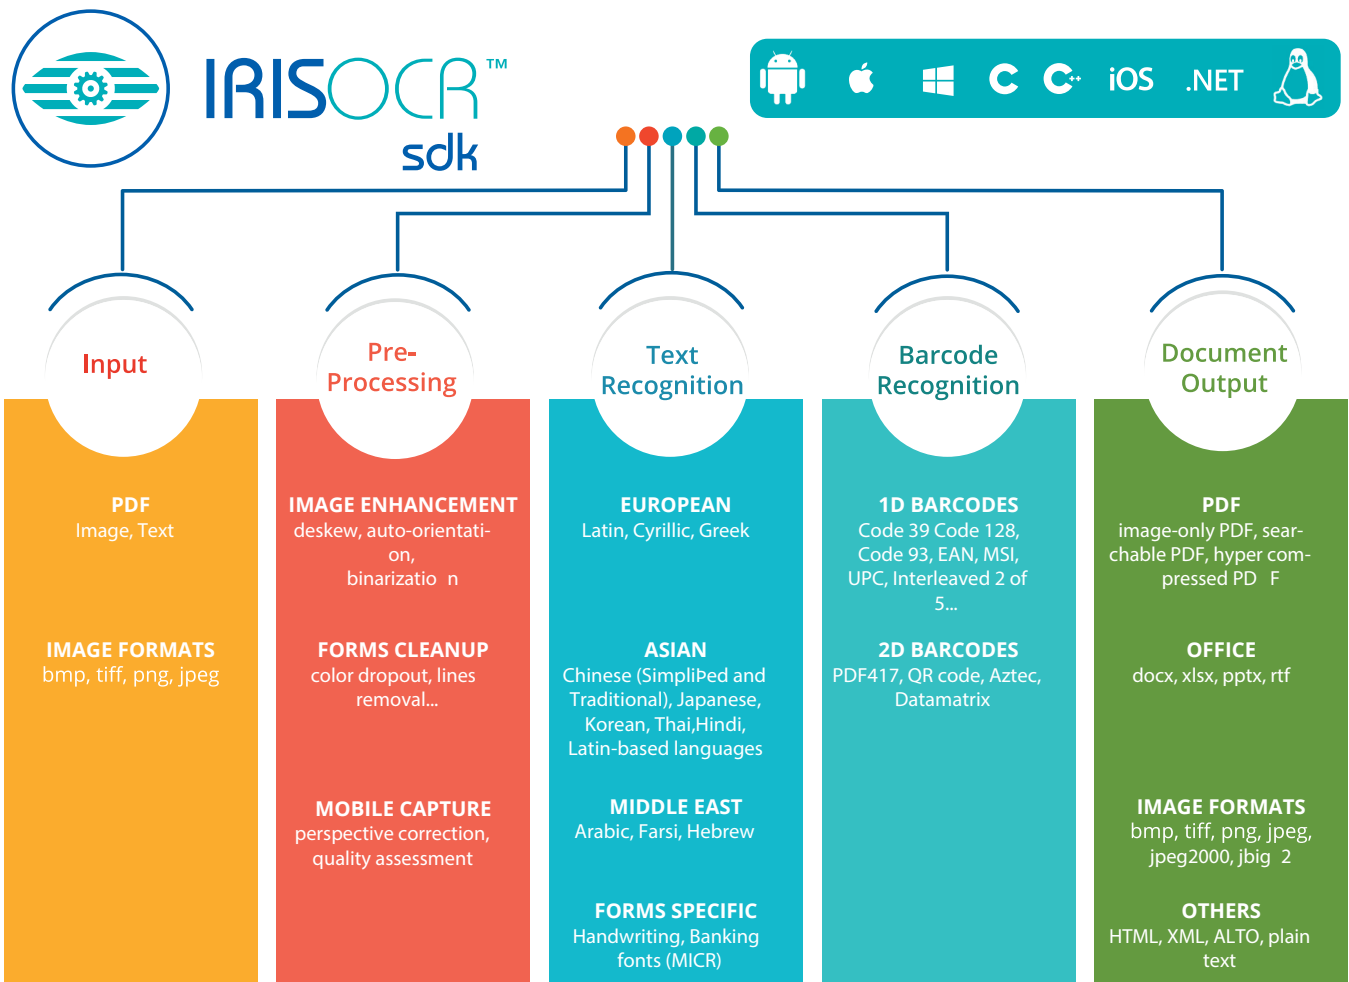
IRISOCR™ sdk

iOS .NET

Input

Pre-Processing

Text Recognition

Barcode Recognition

Document Output

PDF
Image, Text

IMAGE FORMATS
bmp, tiff, png, jpeg

IMAGE ENHANCEMENT
deskew, auto-orientation, binarizatio n

FORMS CLEANUP
color dropout, lines removal...

MOBILE CAPTURE
perspective correction, quality assessment

EUROPEAN
Latin, Cyrillic, Greek

ASIAN
Chinese (Simpliÿed and Traditional), Japanese, Korean, Thai,Hindi, Latin-based languages

MIDDLE EAST
Arabic, Farsi, Hebrew

FORMS SPECIFIC
Handwriting, Banking fonts (MICR)

1D BARCODES
Code 39 Code 128, Code 93, EAN, MSI, UPC, Interleaved 2 of 5...

2D BARCODES
PDF417, QR code, Aztec, Datamatrix

PDF
image-only PDF, searchable PDF, hyper compressed PD F

OFFICE
docx, xlsx, pptx, rtf

IMAGE FORMATS
bmp, tiff, png, jpeg, jpeg2000, jbig 2

OTHERS
HTML, XML, ALTO, plain text